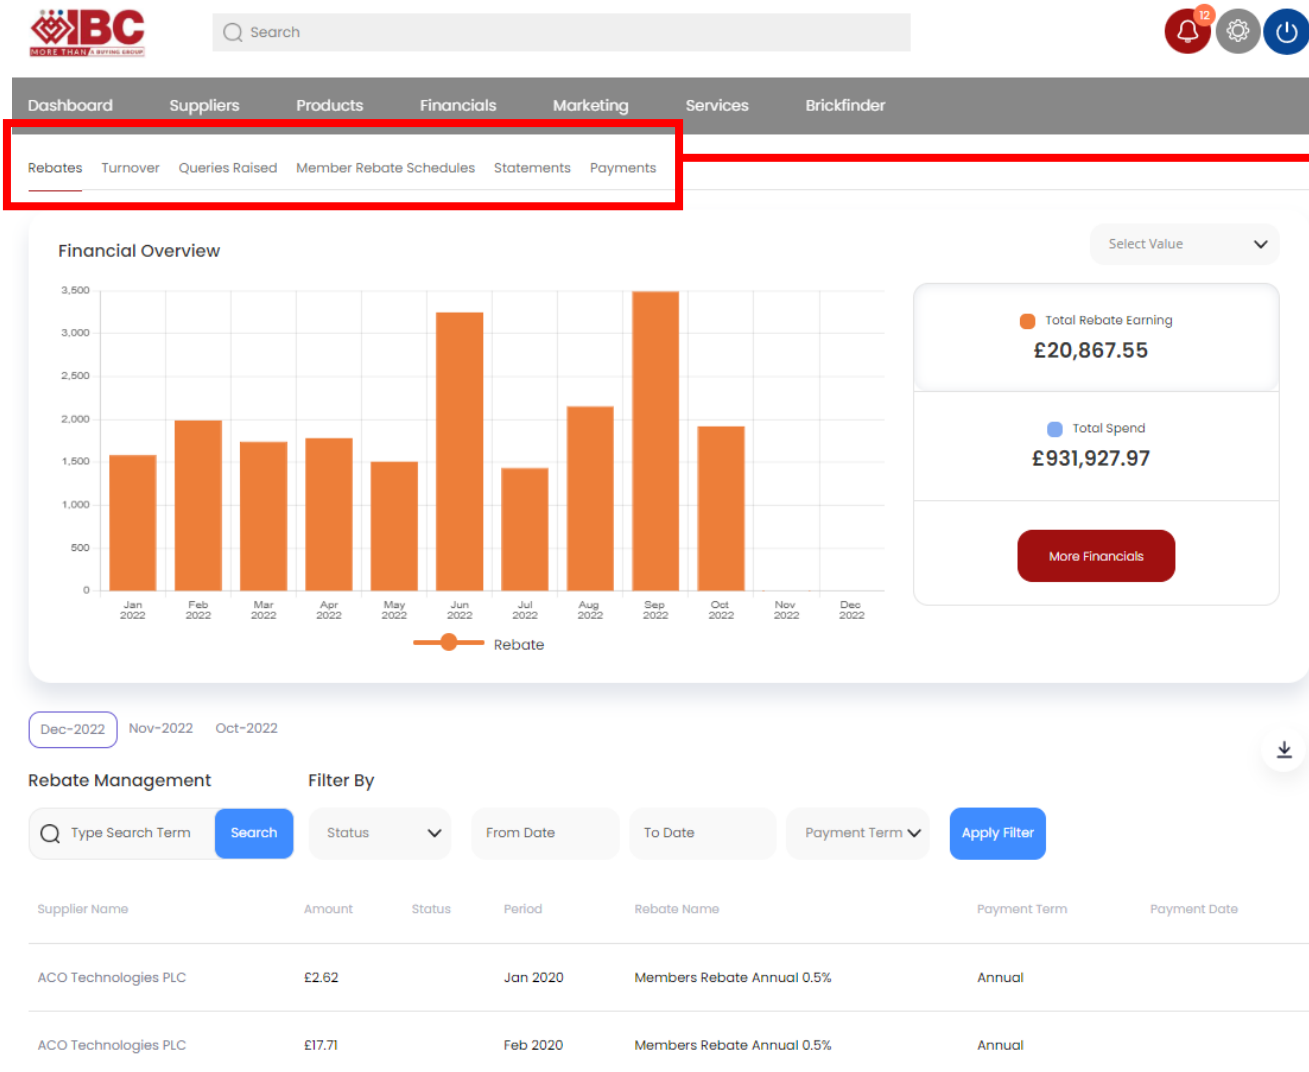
IBC
MORE THAN A BUYING GROUP

Search

12

Dashboard Suppliers Products Financials Marketing Services Brickfinder

Rebates Turnover Queries Raised Member Rebate Schedules Statements Payments

Financial Overview

Select Value

3,500
3,000
2,500
2,000
1,500
1,000
500
0

Jan 2022 Feb 2022 Mar 2022 Apr 2022 May 2022 Jun 2022 Jul 2022 Aug 2022 Sep 2022 Oct 2022 Nov 2022 Dec 2022

Rebate

Total Rebate Earning
£20,867.55

Total Spend
£931,927.97

More Financials

Dec-2022 Nov-2022 Oct-2022

Rebate Management

Filter By

Type Search Term Search

Status

From Date

To Date

Payment Term

Apply Filter

| Supplier Name | Amount | Status | Period | Rebate Name | Payment Term | Payment Date |
|---|---|---|---|---|---|---|
| ACO Technologies PLC | £2.62 | | Jan 2020 | Members Rebate Annual 0.5% | Annual | |
| ACO Technologies PLC | £17.71 | | Feb 2020 | Members Rebate Annual 0.5% | Annual | |